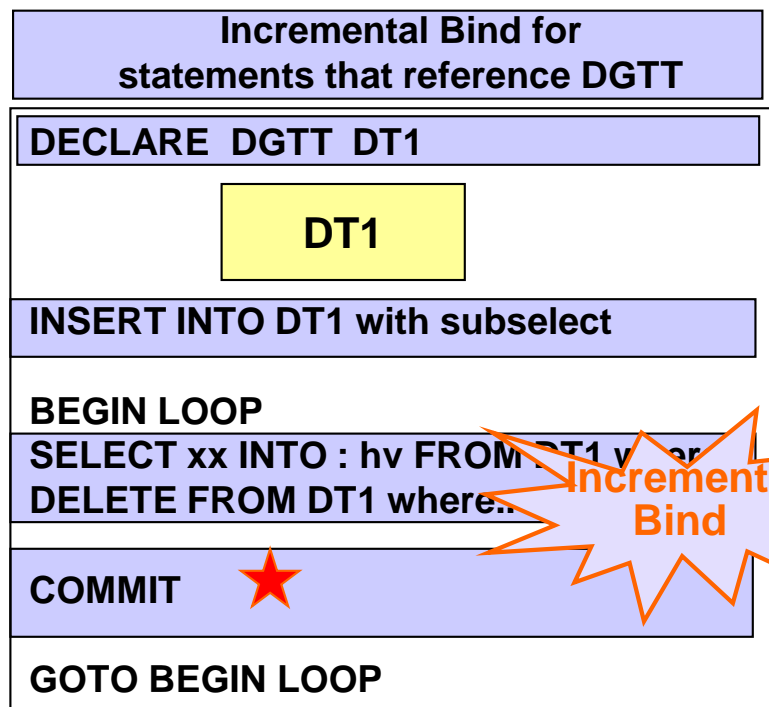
Incremental Bind for statements that reference DGTT

DECLARE DGTT DT1

DT1

INSERT INTO DT1 with subselect

BEGIN LOOP

SELECT xx INTO : hv FROM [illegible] where

DELETE FROM DT1 where..

Increment Bind

COMMIT

GOTO BEGIN LOOP